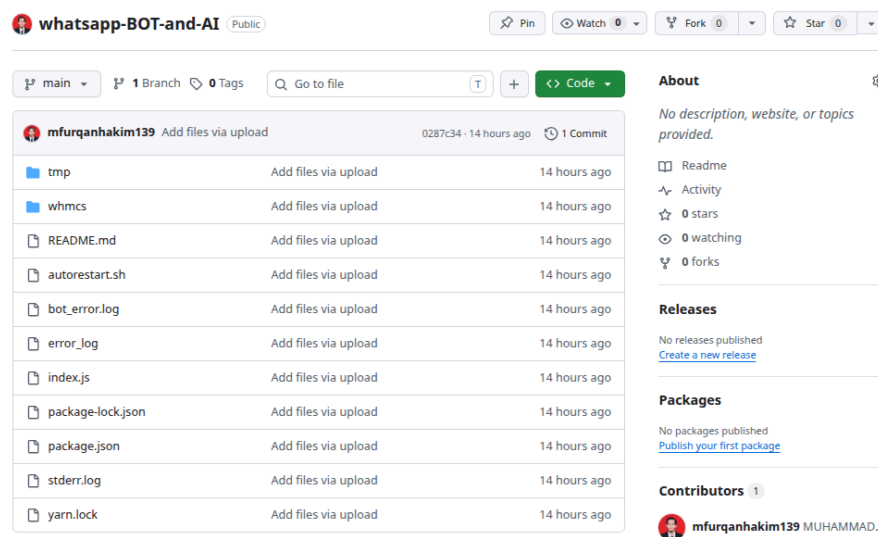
whatsapp-BOT-and-AI Public

Pin Watch 0 Fork 0 Star 0

main 1 Branch 0 Tags Go to file T + Code

mfurqanhakim139 Add files via upload 0287c34 · 14 hours ago 1 Commit

| | | |
|---|---|---|
| tmp | Add files via upload | 14 hours ago |
| whmcs | Add files via upload | 14 hours ago |
| README.md | Add files via upload | 14 hours ago |
| autorestart.sh | Add files via upload | 14 hours ago |
| bot_error.log | Add files via upload | 14 hours ago |
| error_log | Add files via upload | 14 hours ago |
| index.js | Add files via upload | 14 hours ago |
| package-lock.json | Add files via upload | 14 hours ago |
| package.json | Add files via upload | 14 hours ago |
| stderr.log | Add files via upload | 14 hours ago |
| yarn.lock | Add files via upload | 14 hours ago |

About

No description, website, or topics provided.

Readme
Activity
0 stars
0 watching
0 forks

Releases

No releases published
Create a new release

Packages

No packages published
Publish your first package

Contributors 1

mfurqanhakim139 MUHAMMAD.